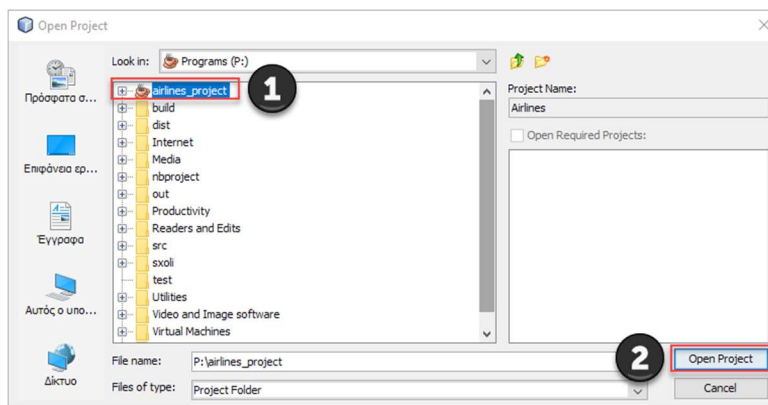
Open Project

Look in: Programs (P:)

Πρόσφατα σ...

Επιφάνεια ερ...

Έγγραφα

Αυτός ο υπο...

Δίκτυο

airlines_project
build
dist
Internet
Media
nbproject
out
Productivity
Readers and Edits
src
sxoli
test
Utilities
Video and Image software
Virtual Machines

1

Project Name:
Airlines

Open Required Projects:

File name: P:\airlines_project

Files of type: Project Folder

2

Open Project

Cancel